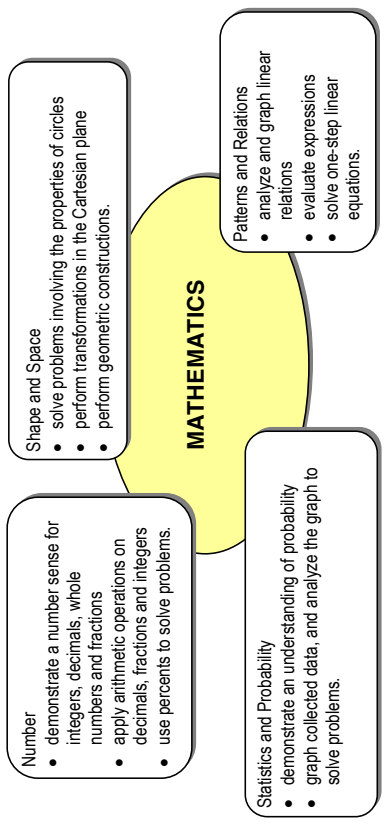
MATHEMATICS

Number
• demonstrate a number sense for integers, decimals, whole numbers and fractions
• apply arithmetic operations on decimals, fractions and integers
• use percents to solve problems.

Shape and Space
• solve problems involving the properties of circles
• perform transformations in the Cartesian plane
• perform geometric constructions.

Patterns and Relations
• analyze and graph linear relations
• evaluate expressions
• solve one-step linear equations.

Statistics and Probability
• demonstrate an understanding of probability
• graph collected data, and analyze the graph to solve problems.